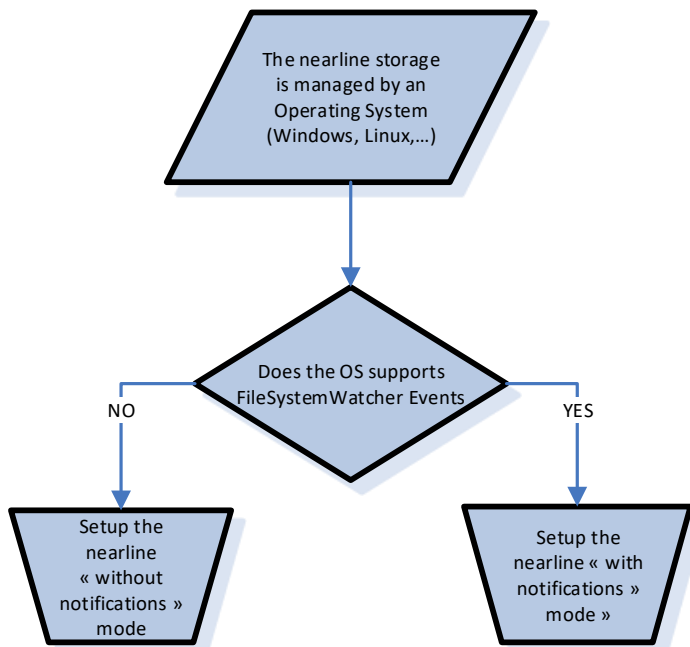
The nearline storage is managed by an Operating System (Windows, Linux,…)

Does the OS supports FileSystemWatcher Events

NO

YES

Setup the nearline « without notifications » mode

Setup the nearline « with notifications » mode »